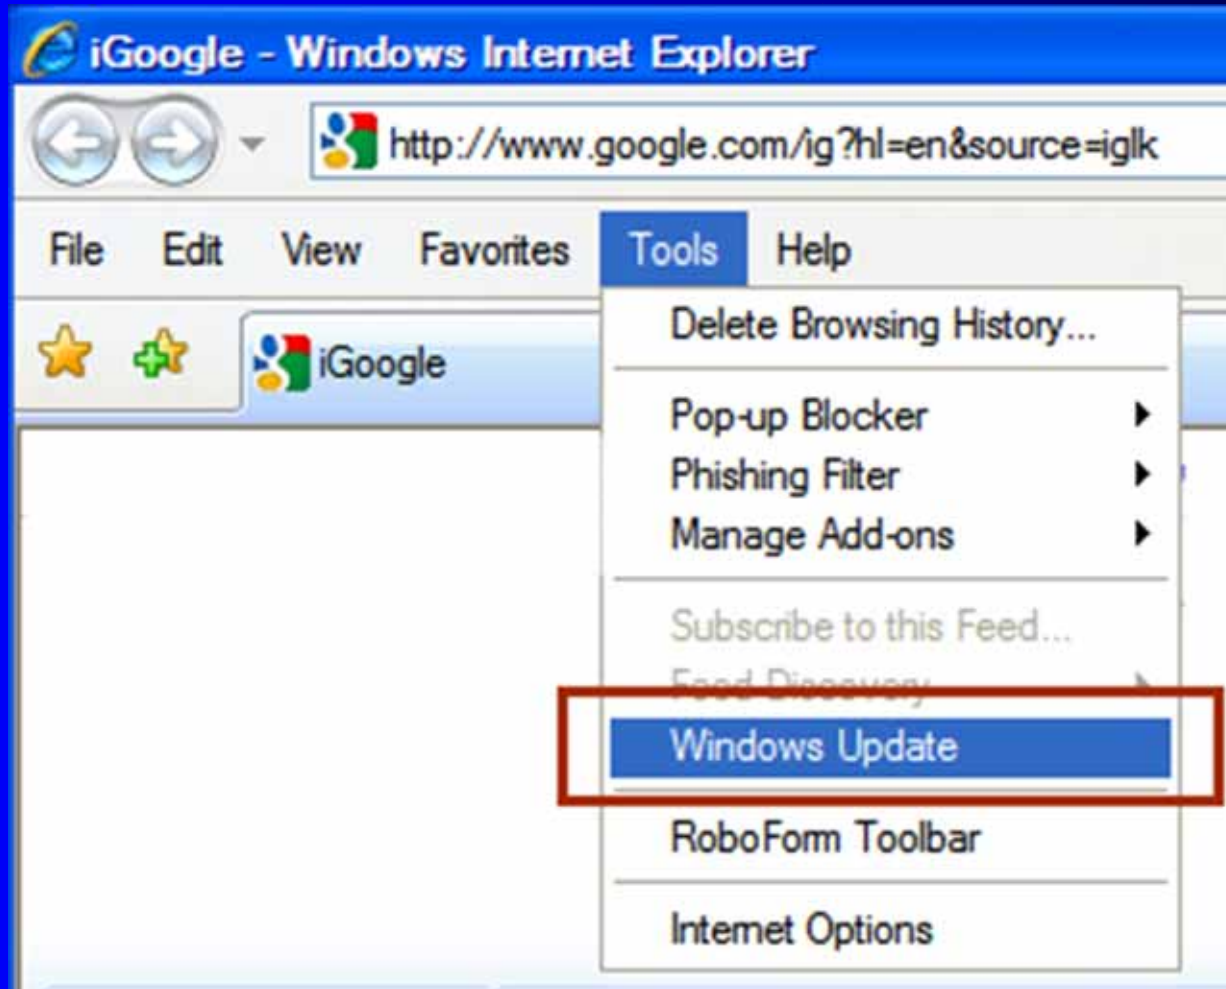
iGoogle - Windows Internet Explorer

http://www.google.com/ig?hl=en&source=iglk

File Edit View Favorites Tools Help

iGoogle

Delete Browsing History...

Pop-up Blocker
Phishing Filter
Manage Add-ons

Subscribe to this Feed...
Feed Discovery
Windows Update

RoboForm Toolbar

Internet Options